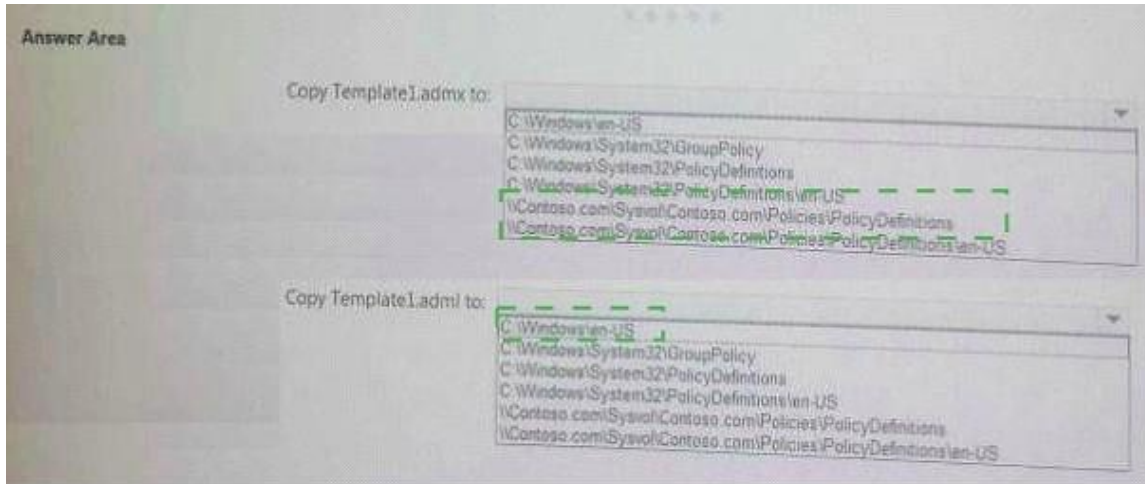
Answer Area

Copy Template1.admx to:

C:\Windows\en-US
C:\Windows\System32\GroupPolicy
C:\Windows\System32\PolicyDefinitions
C:\Windows\System32\PolicyDefinitions\en-US
\\Contoso.com\Sysvol\Contoso.com\Policies\PolicyDefinitions
\\Contoso.com\Sysvol\Contoso.com\Policies\PolicyDefinitions\en-US

Copy Template1.adml to:

C:\Windows\en-US
C:\Windows\System32\GroupPolicy
C:\Windows\System32\PolicyDefinitions
C:\Windows\System32\PolicyDefinitions\en-US
\\Contoso.com\Sysvol\Contoso.com\Policies\PolicyDefinitions
\\Contoso.com\Sysvol\Contoso.com\Policies\PolicyDefinitions\en-US